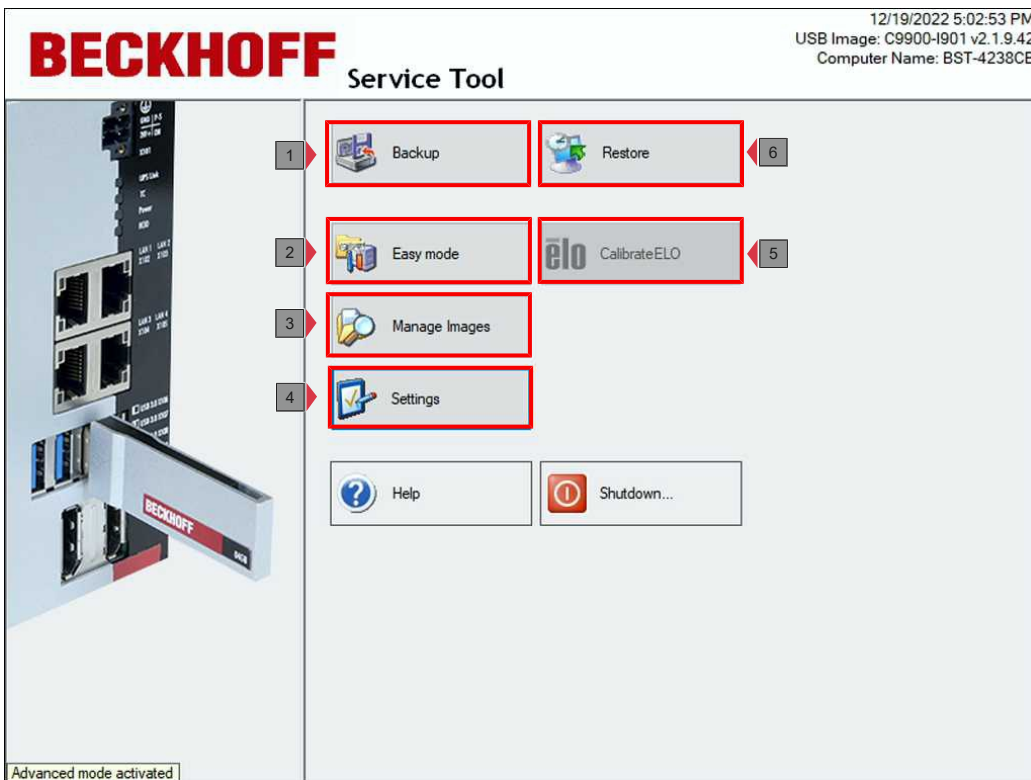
BECKHOFF Service Tool

12/19/2022 5:02:53 PM
USB Image: C9900-I901 v2.1.9.42
Computer Name: BST-4238CB

1 Backup
6 Restore
2 Easy mode
5 elo CalibrateELO
3 Manage Images
4 Settings
Help
Shutdown...

BECKHOFF

Advanced mode activated